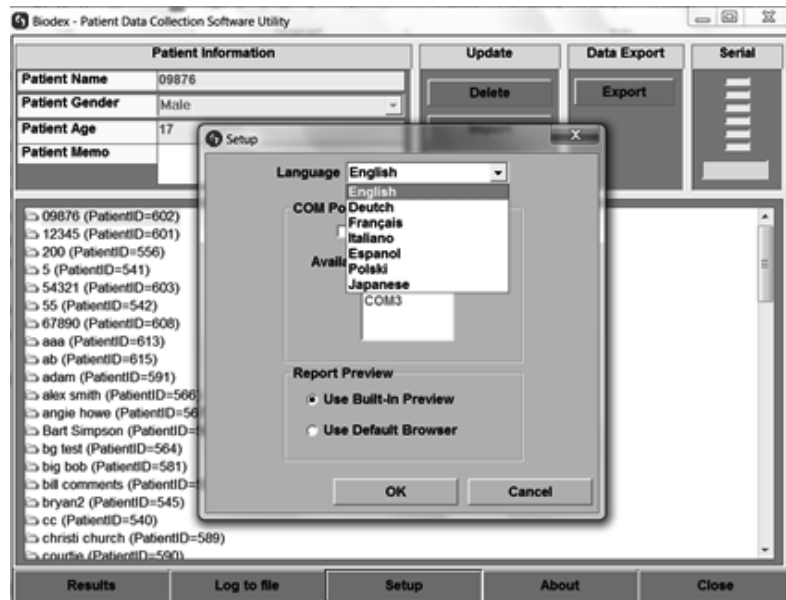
Biodex - Patient Data Collection Software Utility

Patient Information

| Patient Name | 09876 |
|---|---|
| Patient Gender | Male |
| Patient Age | 17 |
| Patient Memo | |

Update

Delete

Data Export

Export

Serial

Setup

Language English

English
Deutch
Français
Italiano
Espanol
Polski
Japanese

COM Po

Availa

COM3

Report Preview

Use Built-In Preview

Use Default Browser

OK

Cancel

09876 (PatientID=602)
12345 (PatientID=601)
200 (PatientID=556)
5 (PatientID=541)
54321 (PatientID=603)
55 (PatientID=542)
67890 (PatientID=608)
aaa (PatientID=613)
ab (PatientID=615)
adam (PatientID=591)
alex smith (PatientID=566
angie howe (PatientID=56
Bart Simpson (PatientID=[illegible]
bg test (PatientID=564)
big bob (PatientID=581)
bill comments (PatientID=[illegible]
bryan2 (PatientID=545)
cc (PatientID=540)
christi church (PatientID=589)
courtie (PatientID=590)

Results

Log to file

Setup

About

Close